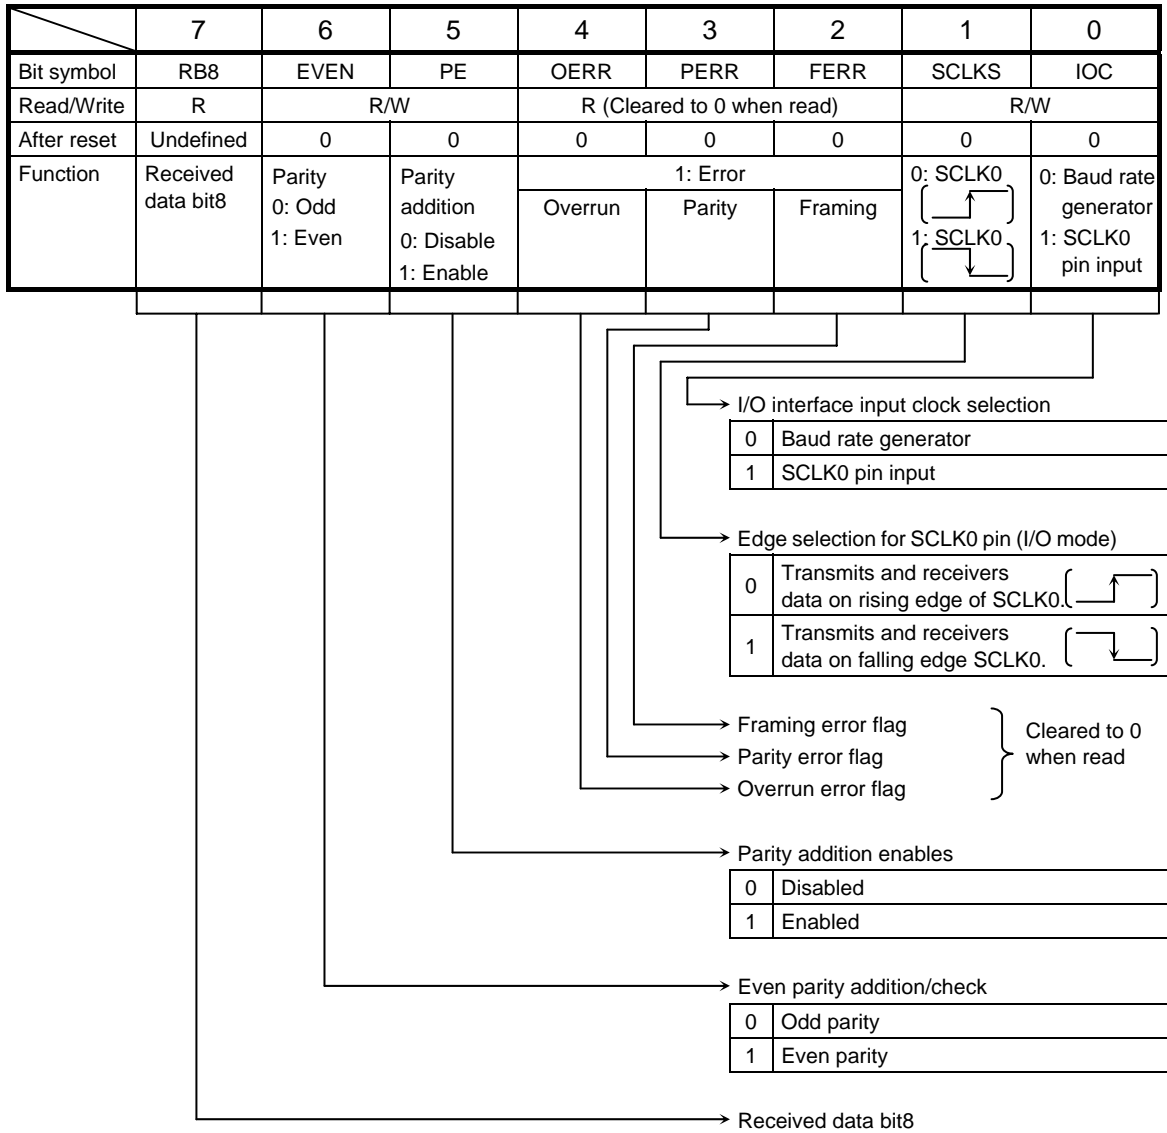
|  | 7 | 6 | 5 | 4 | 3 | 2 | 1 | 0 |
|---|---|---|---|---|---|---|---|---|
| Bit symbol | RB8 | EVEN | PE | OERR | PERR | FERR | SCLKS | IOC |
| Read/Write | R | R/W | | R (Cleared to 0 when read) | | | R/W | |
| After reset | Undefined | 0 | 0 | 0 | 0 | 0 | 0 | 0 |
| Function | Received data bit8 | Parity 0: Odd 1: Even | Parity addition 0: Disable 1: Enable | 1: Error Overrun | Parity | Framing | 0: SCLK0 1: SCLK0 | 0: Baud rate generator 1: SCLK0 pin input |

I/O interface input clock selection

| 0 | Baud rate generator |
|---|---|
| 1 | SCLK0 pin input |

Edge selection for SCLK0 pin (I/O mode)

| 0 | Transmits and receivers data on rising edge of SCLK0. |
|---|---|
| 1 | Transmits and receivers data on falling edge SCLK0. |

Framing error flag
Parity error flag
Overrun error flag
Cleared to 0 when read

Parity addition enables

| 0 | Disabled |
|---|---|
| 1 | Enabled |

Even parity addition/check

| 0 | Odd parity |
|---|---|
| 1 | Even parity |

Received data bit8